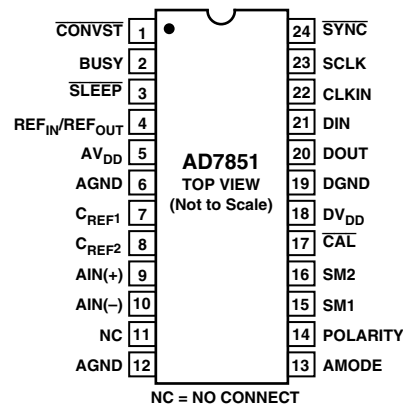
$\overline{CONVST}$ 1
BUSY 2
$\overline{SLEEP}$ 3
$REF_{IN}/REF_{OUT}$ 4
$AV_{DD}$ 5
AGND 6
$C_{REF1}$ 7
$C_{REF2}$ 8
AIN(+) 9
AIN(–) 10
NC 11
AGND 12

AD7851
TOP VIEW
(Not to Scale)

24 $\overline{SYNC}$
23 SCLK
22 CLKIN
21 DIN
20 DOUT
19 DGND
18 $DV_{DD}$
17 $\overline{CAL}$
16 SM2
15 SM1
14 POLARITY
13 AMODE

NC = NO CONNECT